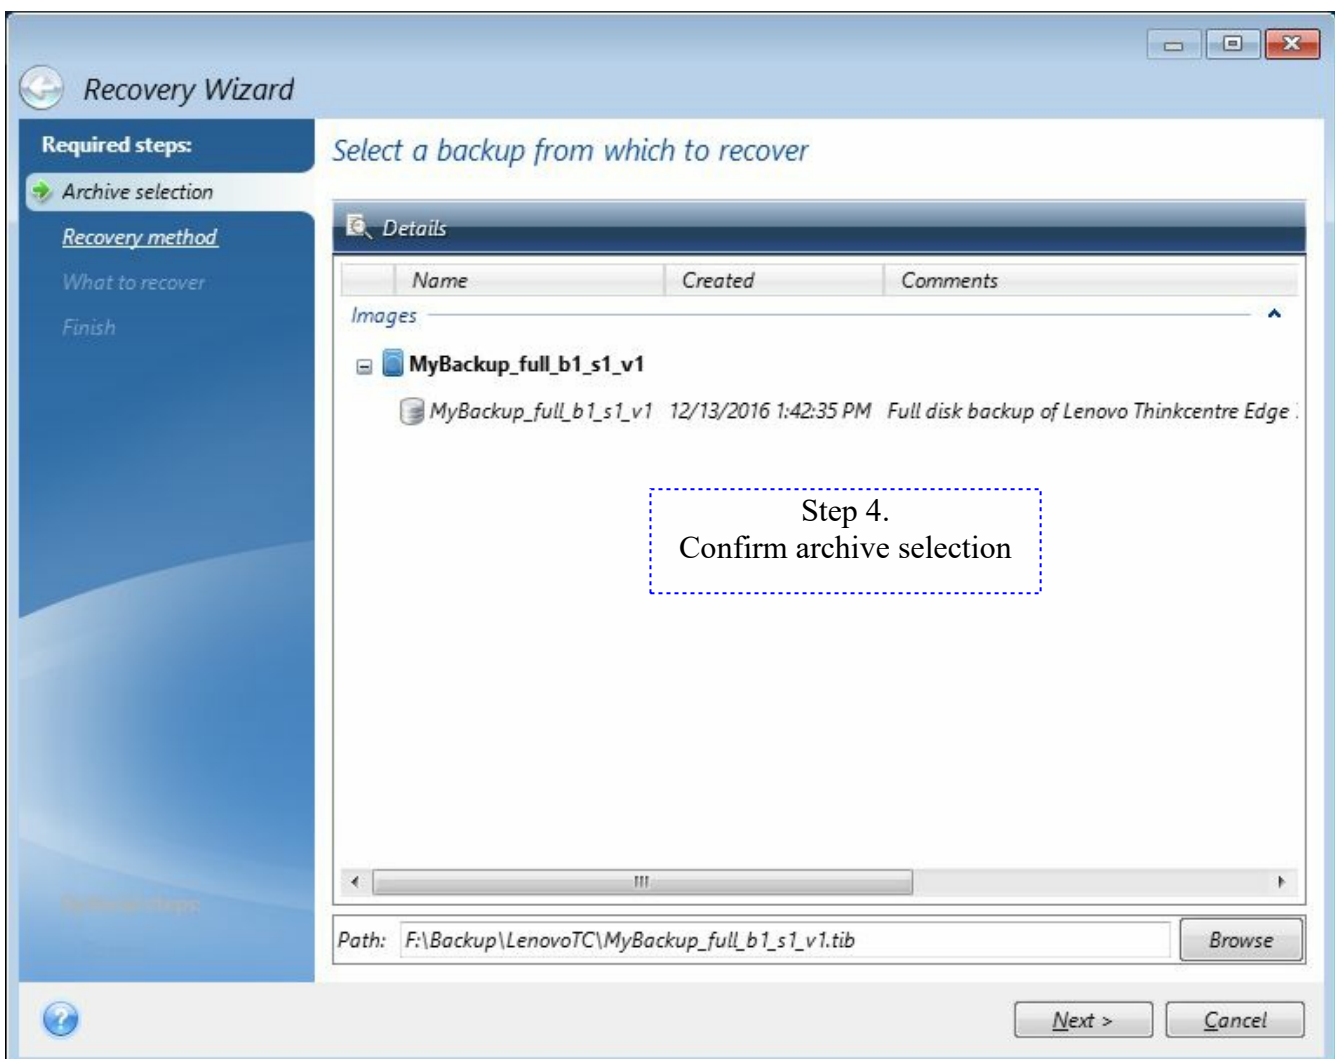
Recovery Wizard

Required steps:

Archive selection

Recovery method

What to recover

Finish

Optional steps

Select a backup from which to recover

Details

| Name | Created | Comments |
|---|---|---|

Images

MyBackup_full_b1_s1_v1

MyBackup_full_b1_s1_v1 12/13/2016 1:42:35 PM Full disk backup of Lenovo Thinkcentre Edge

Step 4.
Confirm archive selection

Path: F:\Backup\LenovoTC\MyBackup_full_b1_s1_v1.tib

Browse

Next >

Cancel